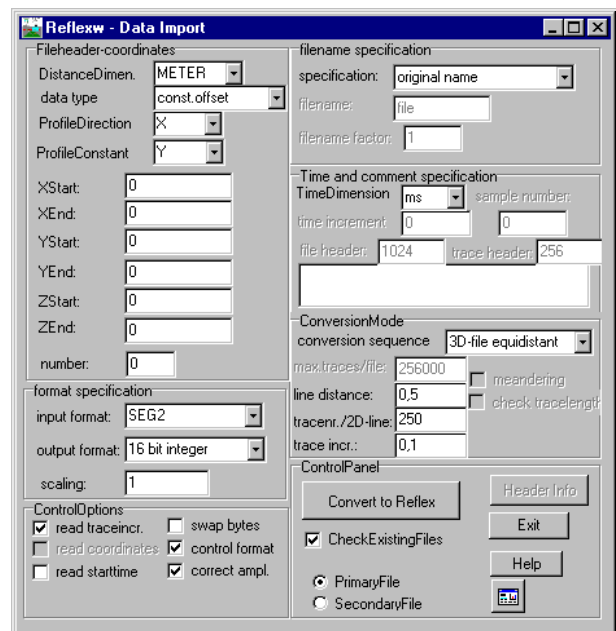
Reflexw - Data Import

Fileheader-coordinates
DistanceDimen. METER
data type const.offset
ProfileDirection X
ProfileConstant Y
XStart: 0
XEnd: 0
YStart: 0
YEnd: 0
ZStart: 0
ZEnd: 0
number: 0

format specification
input format: SEG2
output format: 16 bit integer
scaling: 1

ControlOptions
☑ read traceincr.
☐ swap bytes
☐ read coordinates
☑ control format
☐ read starttime
☑ correct ampl.

filename specification
specification: original name
filename: file
filename factor: 1

Time and comment specification
TimeDimension ms
sample number:
time increment 0
0
file header: 1024
trace header: 256

ConversionMode
conversion sequence 3D-file equidistant
max.traces/file: 256000
line distance: 0,5
☐ meandering
tracenr./2D-line: 250
☐ check tracelength
trace incr.: 0,1

ControlPanel
Convert to Reflex
Header Info
Exit
☑ CheckExistingFiles
Help
◉ PrimaryFile
○ SecondaryFile